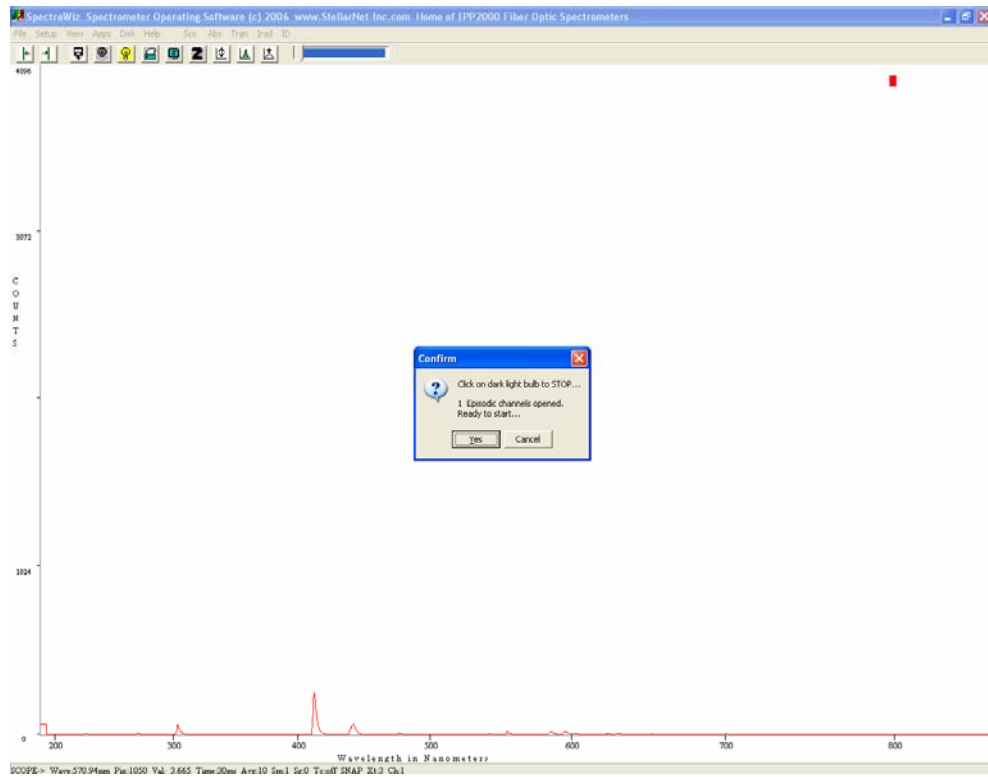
SpectraWiz Spectrometer Operating Software (c) 2006 www.StellarNet-Inc.com Home of EPP2000 Fiber Optic Spectrometers

File Setup View Apps Disk Help Sco Abs Tran Irad ID

4096

3072

C O U N T S

Confirm

Click on dark light bulb to STOP...

1 Episodic channels opened.
Ready to start...

Yes Cancel

1024

0

200 300 400 500 600 700 800

Wavelength in Nanometers

SCOPE-> Wave:570.94nm Pix:1050 Val: 3.665 Time:30ms Avg:10 Sm:1 Sc:0 Tc:off SNAP Xt:3 Ch:1